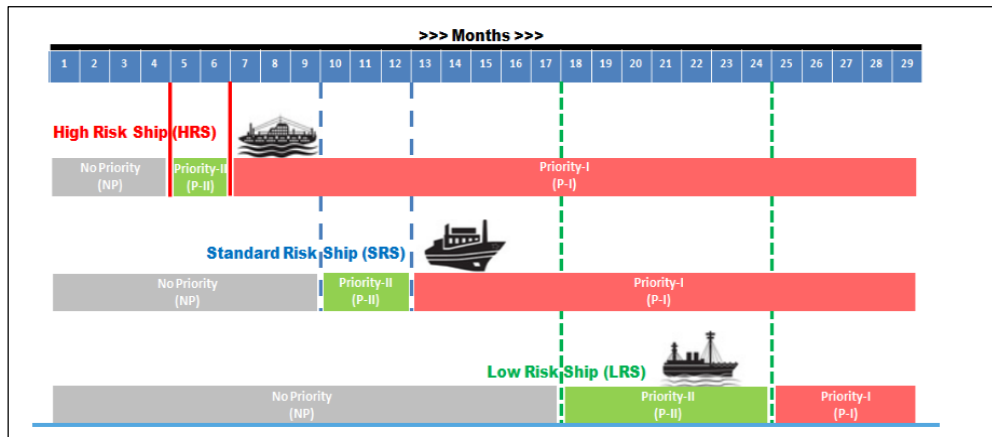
>>> Months >>>

| 1 | 2 | 3 | 4 | 5 | 6 | 7 | 8 | 9 | 10 | 11 | 12 | 13 | 14 | 15 | 16 | 17 | 18 | 19 | 20 | 21 | 22 | 23 | 24 | 25 | 26 | 27 | 28 | 29 |
|---|---|---|---|---|---|---|---|---|---|---|---|---|---|---|---|---|---|---|---|---|---|---|---|---|---|---|---|---|

High Risk Ship (HRS)

No Priority (NP)

Priority-II (P-II)

Priority-I (P-I)

Standard Risk Ship (SRS)

No Priority (NP)

Priority-II (P-II)

Priority-I (P-I)

Low Risk Ship (LRS)

No Priority (NP)

Priority-II (P-II)

Priority-I (P-I)